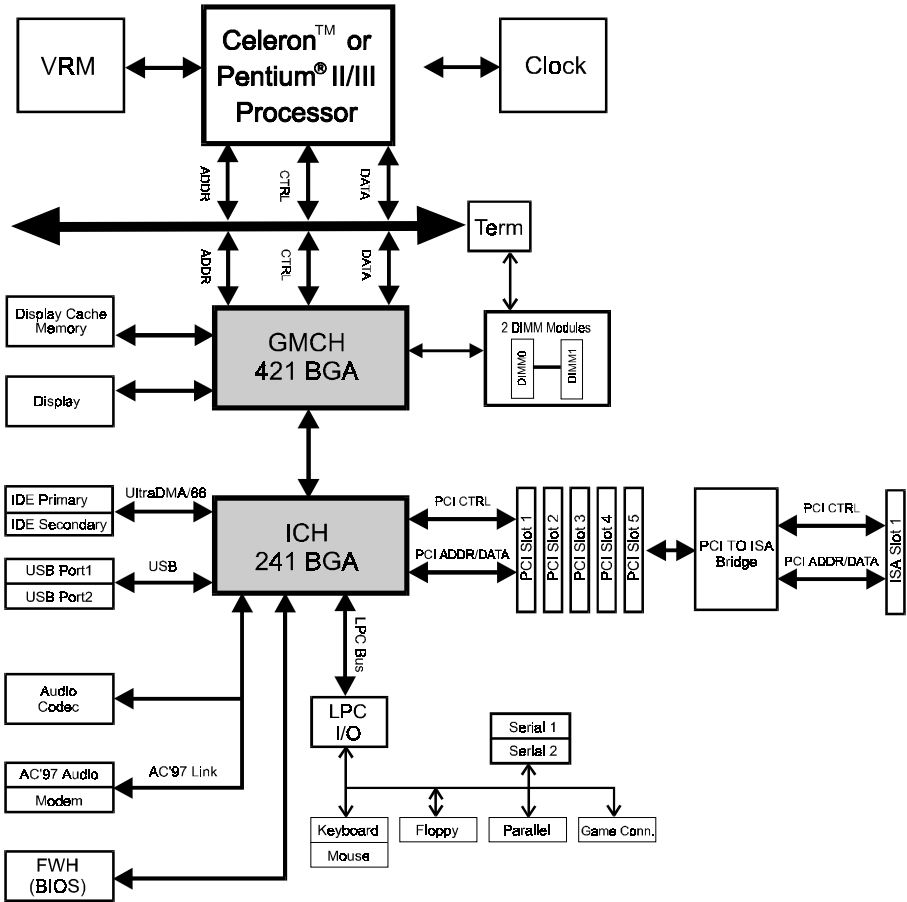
VRM

Celeron™ or Pentium® II/III Processor

Clock

ADDR

CTRL

DATA

Term

ADDR

CTRL

DATA

Display Cache Memory

GMCH 421 BGA

2 DIMM Modules

DIMM0

DIMM1

Display

IDE Primary

IDE Secondary

UltraDMA/66

ICH 241 BGA

PCI CTRL

PCI ADDR/DATA

PCI Slot 1

PCI Slot 2

PCI Slot 3

PCI Slot 4

PCI Slot 5

PCI TO ISA Bridge

PCI CTRL

PCI ADDR/DATA

ISA Slot 1

USB Port1

USB Port2

USB

LPC Bus

Audio Codec

LPC I/O

Serial 1

Serial 2

AC'97 Audio

Modem

AC'97 Link

Keyboard

Mouse

Floppy

Parallel

Game Conn.

FWH (BIOS)